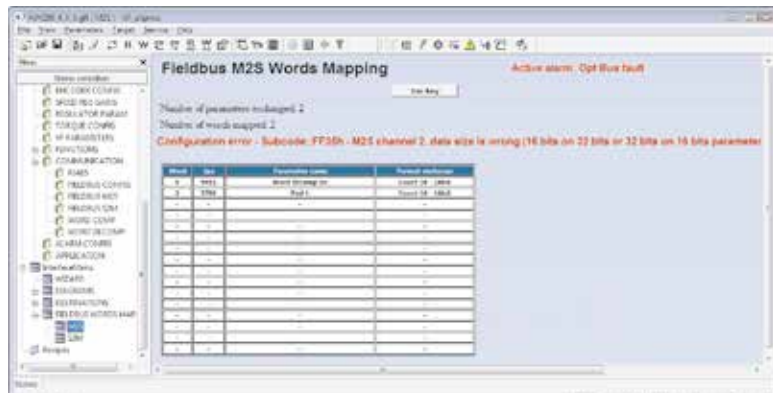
Fieldbus M2S Words Mapping

Active alarm: Opt Bus fault

Number of parameters exchanged: 2

Number of words mapped: 2

Configuration error - Subcode: FF35h - M2S channel 2, data size is wrong (16 bits on 32 bits or 32 bits on 16 bits parameter

| Word | Ipa | Parameter name | Format stringhe |
|---|---|---|---|
| 1 | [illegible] | Word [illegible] | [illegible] |
| 2 | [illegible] | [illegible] | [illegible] |

File View Parameters Target Service Help

Menu

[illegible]
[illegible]
SPEED REG GAINS
REGULATOR PARAM
TORQUE CONFIG
VF PARAMETERS
FUNCTIONS
COMMUNICATION
RS485
FIELDBUS CONFIG
FIELDBUS M2S
FIELDBUS S2M
WORD COMP
WORD DECOMP
ALARM CONFIG
APPLICATION
Interface/Menu
WIZARD
DIAGRAMS
DESTINATIONS
FIELDBUS WORDS MAP
M2S
S2M
Recipes

Status